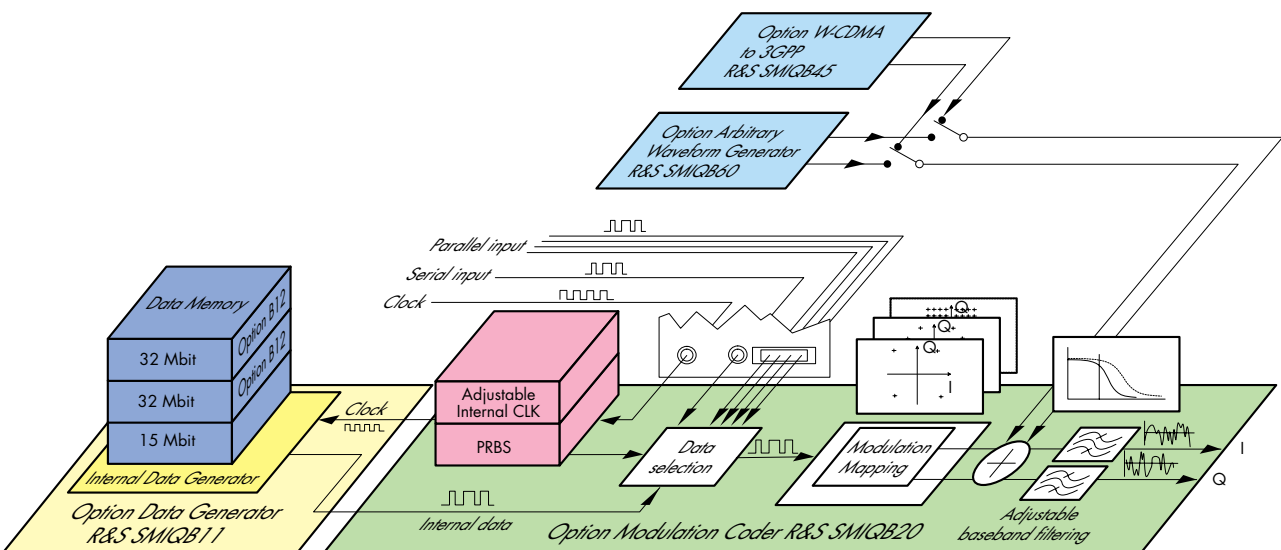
Option W-CDMA to 3GPP R&S SMIQB45

Option Arbitrary Waveform Generator R&S SMIQB60

Parallel input

Serial input

Clock

Data Memory

Option B12

Option B12

32 Mbit

32 Mbit

15 Mbit

Internal Data Generator

Option Data Generator R&S SMIQB11

Clock

Adjustable Internal CLK

PRBS

Data selection

Internal data

Modulation Mapping

Q

Q

Q

I

I

Q

Adjustable baseband filtering

Option Modulation Coder R&S SMIQB20